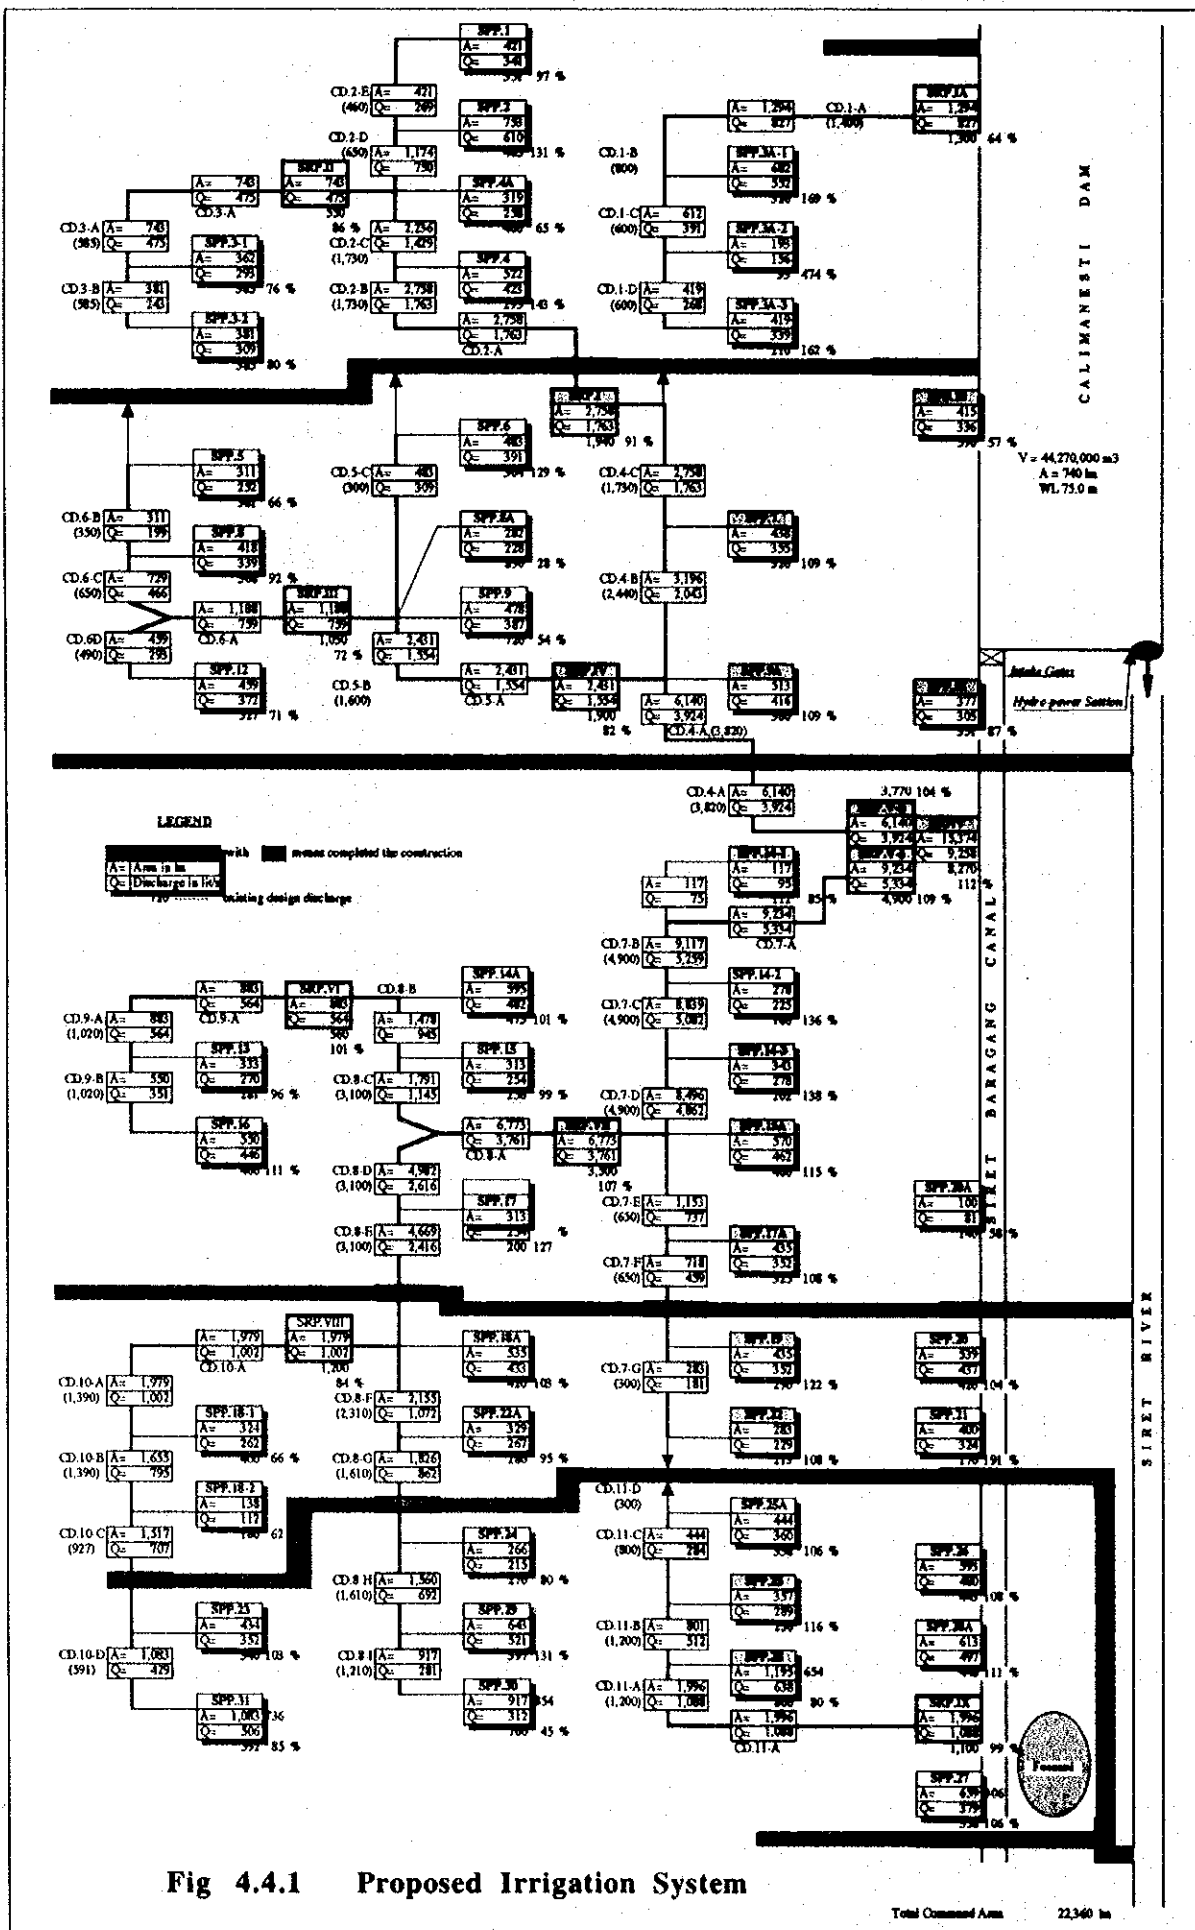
SPP.1
A= 421
Q= 340
350 97 %

CD.2-E A= 421
(460) Q= 269

SPP.2
A= 758
Q= 610
465 131 %

CD.2-D
(650) A= 1,174
Q= 750

SRP.II
A= 743
Q= 475
550
86 %

A= 743
Q= 475
CD.3-A

CD.3-A A= 743
(585) Q= 475

SPP.4A
A= 319
Q= 258
65 %

CD.2-C A= 2,256
(1,730) Q= 1,429

SPP.3-1
A= 362
Q= 293
385 76 %

CD.3-B A= 381
(585) Q= 243

SPP.4
A= 522
Q= 425
295 143 %

CD.2-B A= 2,758
(1,730) Q= 1,763

SPP.3-2
A= 381
Q= 309
385 80 %

A= 2,758
Q= 1,763
CD.2-A

A= 1,294
Q= 827
CD.1-A
(1,400)

SRP.IA
A= 1,294
Q= 827
1,300 64 %

CD.1-B
(800)

SPP.3A-1
A= 682
Q= 552
330 169 %

CD.1-C A= 612
(600) Q= 391

SPP.3A-2
A= 193
Q= 156
33 474 %

CD.1-D A= 419
(600) Q= 268

SPP.3A-3
A= 419
Q= 339
210 162 %

CALIMANESTI DAM

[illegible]
A= 2,758
Q= 1,763
1,940 91 %

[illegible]
A= 415
Q= 336
590 57 %

V = 44,270,000 m3
A = 740 ha
WL 75.0 m

SPP.5
A= 311
Q= 252
382 66 %

CD.6-B A= 311
(350) Q= 199

SPP.6
A= 483
Q= 391
304 129 %

CD.5-C A= 483
(300) Q= 309

CD.4-C A= 2,758
(1,730) Q= 1,763

SPP.8
A= 418
Q= 339
368 92 %

SPP.8A
A= 282
Q= 228
830 28 %

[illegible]
A= 438
Q= 355
330 109 %

CD.6-C A= 729
(650) Q= 466

CD.4-B A= 3,196
(2,440) Q= 2,043

A= 1,188
Q= 759
CD.6-A

SRP.III
A= 1,188
Q= 759
1,050
72 %

SPP.9
A= 478
Q= 387
720 54 %

CD.6D A= 459
(490) Q= 295

A= 2,431
Q= 1,554

SPP.12
A= 459
Q= 372
527 71 %

CD.5-B
(1,600)

A= 2,431
Q= 1,554
CD.5-A

SRP.IV
A= 2,431
Q= 1,554
1,900
82 %

A= 6,140
Q= 3,924
CD.4-A (3,820)

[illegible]
A= 513
Q= 416
380 109 %

Intake Gates
Hydro power Station

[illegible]
A= 377
Q= 305
351 87 %

CD.4-A A= 6,140
(3,820) Q= 3,924

3,770 104 %

LEGEND
with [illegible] means completed the construction
A= Area in ha
Q= Discharge in l/s
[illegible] existing design discharge

A= 6,140
Q= 3,924
A= 15,374
Q= 9,258
8,270
112 %
A= 9,234
Q= 5,334
4,900 109 %

SPP.14-1
A= 117
Q= 95
112

A= 117
Q= 75

A= 9,234
Q= 5,334
85 %
CD.7-A

CD.7-B A= 9,117
(4,900) Q= 5,259

SPP.14-2
A= 278
Q= 225
166 136 %

CD.7-C A= 8,839
(4,900) Q= 5,082

SPP.14-3
A= 343
Q= 278
202 138 %

CD.7-D A= 8,496
(4,900) Q= 4,862

SPP.15A
A= 570
Q= 462
400 115 %

CD.7-E A= 1,153
(650) Q= 737

SPP.17A
A= 435
Q= 352
325 108 %

CD.7-F A= 718
(650) Q= 459

A= 883
Q= 564
CD.9-A

SRP.VI
A= 883
Q= 564
560
101 %

CD.8-B

A= 1,478
Q= 945

SPP.14A
A= 595
Q= 482
475 101 %

CD.9-A A= 883
(1,020) Q= 564

SPP.13
A= 333
Q= 270
281 96 %

SPP.15
A= 313
Q= 254
258 99 %

CD.9-B A= 550
(1,020) Q= 351

CD.8-C A= 1,791
(3,100) Q= 1,145

A= 6,775
Q= 3,761
CD.8-A

SRP.VII
A= 6,775
Q= 3,761
3,500
107 %

SPP.16
A= 550
Q= 446
400 111 %

CD.8-D A= 4,982
(3,100) Q= 2,616

SPP.17
A= 313
Q= 253
200 127 %

CD.8-E A= 4,669
(3,100) Q= 2,416

SPP.20A
A= 100
Q= 81
140 58 %

SIRET BARAGANG CANAL

A= 1,979
Q= 1,002
CD.10-A

SRP.VIII
A= 1,979
Q= 1,007
1,200
84 %

SPP.18A
A= 535
Q= 433
420 103 %

CD.10-A A= 1,979
(1,390) Q= 1,002

CD.8-F A= 2,135
(2,310) Q= 1,072

SPP.18-1
A= 324
Q= 262
400 66 %

SPP.22A
A= 329
Q= 267
280 95 %

CD.10-B A= 1,655
(1,390) Q= 795

CD.8-G A= 1,826
(1,610) Q= 862

SPP.18-2
A= 138
Q= 117
180 62

CD.10 C A= 1,317
(927) Q= 707

CD.7-G A= 285
(300) Q= 181

SPP.19
A= 435
Q= 352
290 122 %

SPP.22
A= 283
Q= 229
215 108 %

SPP.20
A= 539
Q= 437
420 104 %

SPP.21
A= 400
Q= 324
170 191 %

SIRET RIVER

CD.11-D
(300)

CD.11-C A= 444
(800) Q= 284

SPP.25A
A= 444
Q= 360
339 106 %

SPP.24
A= 266
Q= 215
270 80 %

CD.8 H A= 1,360
(1,610) Q= 692

SPP.25
A= 434
Q= 352
340 103 %

SPP.29
A= 643
Q= 521
397 131 %

CD.8 I A= 917
(1,210) Q= 281

SPP.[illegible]
A= 357
Q= 289
250 116 %

SPP.26
A= 595
Q= 480
108 %

CD.11-B A= 801
(1,200) Q= 512

SPP.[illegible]
A= 1,195
Q= 638
654
800 80 %

SPP.28A
A= 613
Q= 497
111 %

CD.10-D A= 1,083
(591) Q= 429

SPP.31
A= 1,083
Q= 506
736
592 85 %

SPP.30
A= 917
Q= 312
354
700 45 %

CD.11-A A= 1,996
(1,200) Q= 1,088

A= 1,996
Q= 1,088
CD.11-A

SRP.IX
A= 1,996
Q= 1,088
1,100 99 %

Focsani

SPP.27
A= 639
Q= 379
306
358 106 %

Fig 4.4.1 Proposed Irrigation System

Total Command Area 22,360 ha